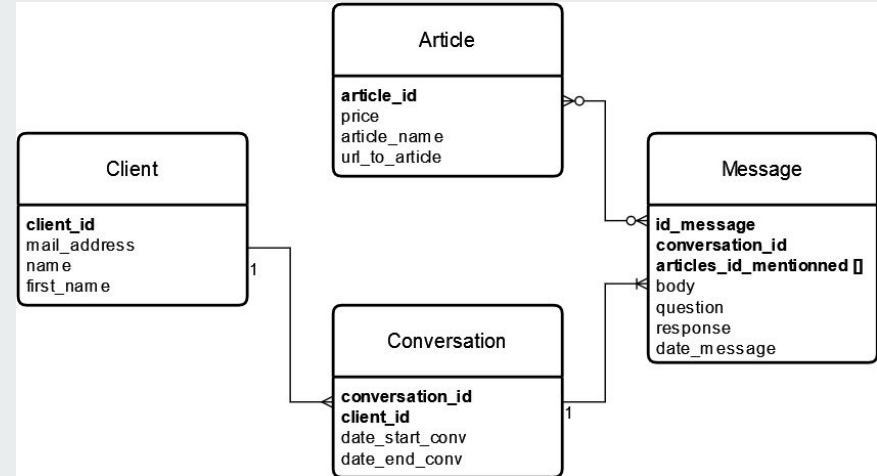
Article

article_id
price
article_name
url_to_article

Client

client_id
mail_address
name
first_name

1

Message

id_message
conversation_id
articles_id_mentionned []
body
question
response
date_message

Conversation

conversation_id
client_id
date_start_conv
date_end_conv

1